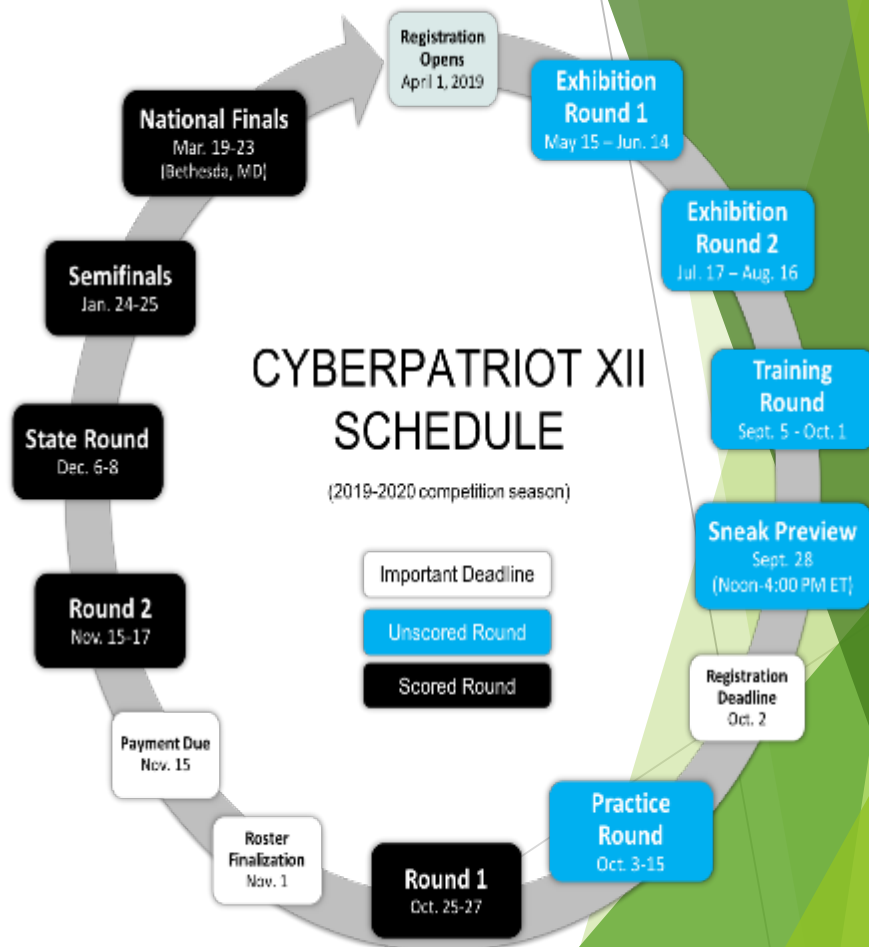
Registration Opens
April 1, 2019

Exhibition Round 1
May 15 – Jun. 14

Exhibition Round 2
Jul. 17 – Aug. 16

Training Round
Sept. 5 - Oct. 1

Sneak Preview
Sept. 28
(Noon-4:00 PM ET)

Registration Deadline
Oct. 2

Practice Round
Oct. 3-15

Round 1
Oct. 25-27

Roster Finalization
Nov. 1

Payment Due
Nov. 15

Round 2
Nov. 15-17

State Round
Dec. 6-8

Semifinals
Jan. 24-25

National Finals
Mar. 19-23
(Bethesda, MD)

CYBERPATRIOT XII SCHEDULE

(2019-2020 competition season)

Important Deadline

Unscored Round

Scored Round